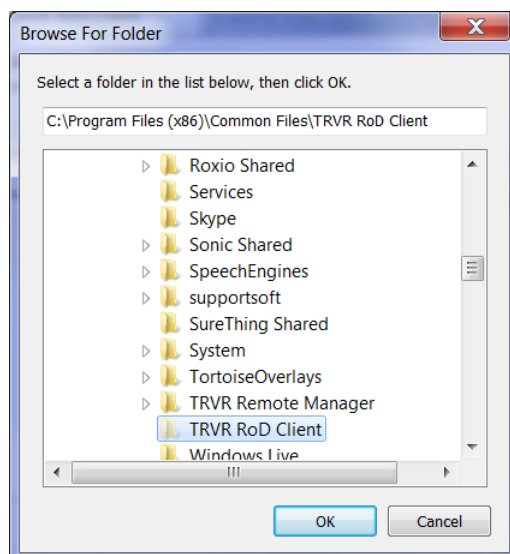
Browse For Folder

Select a folder in the list below, then click OK.

C:\Program Files (x86)\Common Files\TRVR RoD Client

Roxio Shared
Services
Skype
Sonic Shared
SpeechEngines
supportsoft
SureThing Shared
System
TortoiseOverlays
TRVR Remote Manager
TRVR RoD Client
Windows Live

OK
Cancel